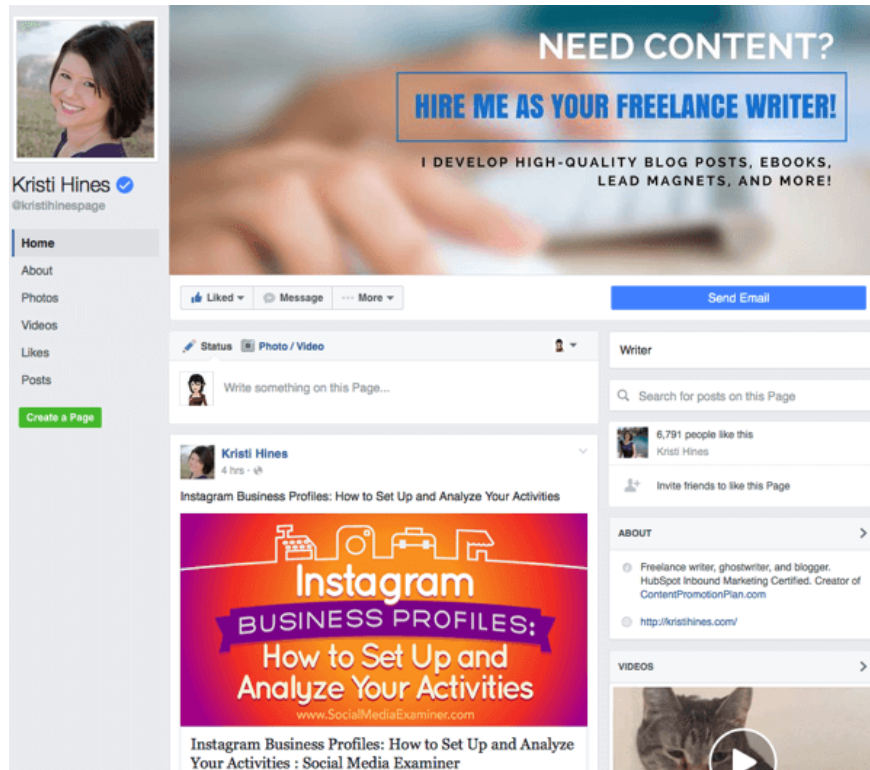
Kristi Hines
@kristihinespage

Home
About
Photos
Videos
Likes
Posts

Create a Page

NEED CONTENT?
HIRE ME AS YOUR FREELANCE WRITER!
I DEVELOP HIGH-QUALITY BLOG POSTS, EBOOKS, LEAD MAGNETS, AND MORE!

Liked
Message
More
Send Email

Status
Photo / Video
Write something on this Page...

Kristi Hines
4 hrs
Instagram Business Profiles: How to Set Up and Analyze Your Activities

Instagram
BUSINESS PROFILES:
How to Set Up and Analyze Your Activities
www.SocialMediaExaminer.com

Instagram Business Profiles: How to Set Up and Analyze Your Activities : Social Media Examiner

Writer
Search for posts on this Page
6,791 people like this
Kristi Hines
Invite friends to like this Page

ABOUT
Freelance writer, ghostwriter, and blogger. HubSpot Inbound Marketing Certified. Creator of ContentPromotionPlan.com
http://kristihines.com/

VIDEOS